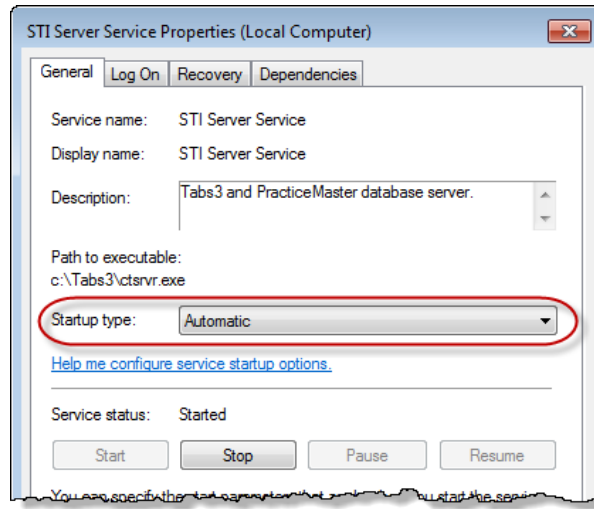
STI Server Service Properties (Local Computer)

General | Log On | Recovery | Dependencies

Service name: STI Server Service

Display name: STI Server Service

Description: Tabs3 and PracticeMaster database server.

Path to executable:
c:\Tabs3\ctsrvr.exe

Startup type: Automatic

Help me configure service startup options.

Service status: Started

Start | Stop | Pause | Resume

You can specify the start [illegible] you start the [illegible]